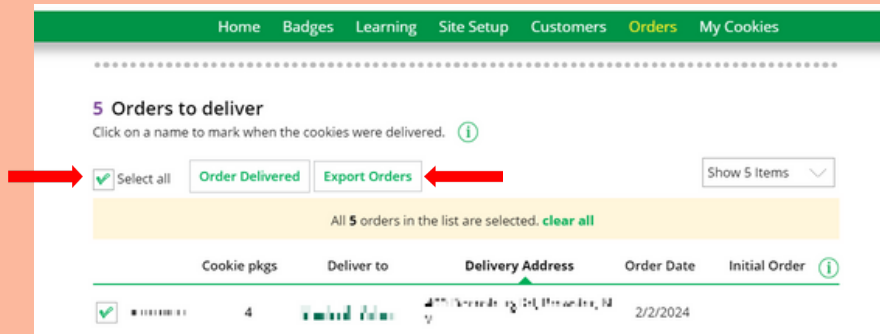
Home Badges Learning Site Setup Customers Orders My Cookies

5 Orders to deliver
Click on a name to mark when the cookies were delivered.

Select all Order Delivered Export Orders Show 5 Items

All 5 orders in the list are selected. clear all

| | Cookie pkgs | Deliver to | Delivery Address | Order Date | Initial Order |
|---|---|---|---|---|---|
| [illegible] | 4 | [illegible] | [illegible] | 2/2/2024 | |